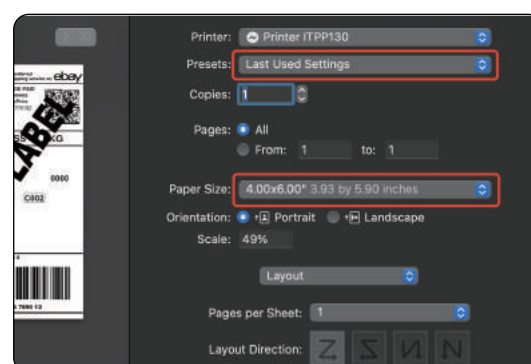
Printer: Printer ITPP130

Presets: Last Used Settings

Copies: 1

Pages: All
From: 1 to: 1

Paper Size: 4.00x6.00" 3.93 by 5.90 inches

Orientation: Portrait Landscape

Scale: 49%

Layout

Pages per Sheet: 1

Layout Direction: Z S N N

ebay

LABEL

0000

C002